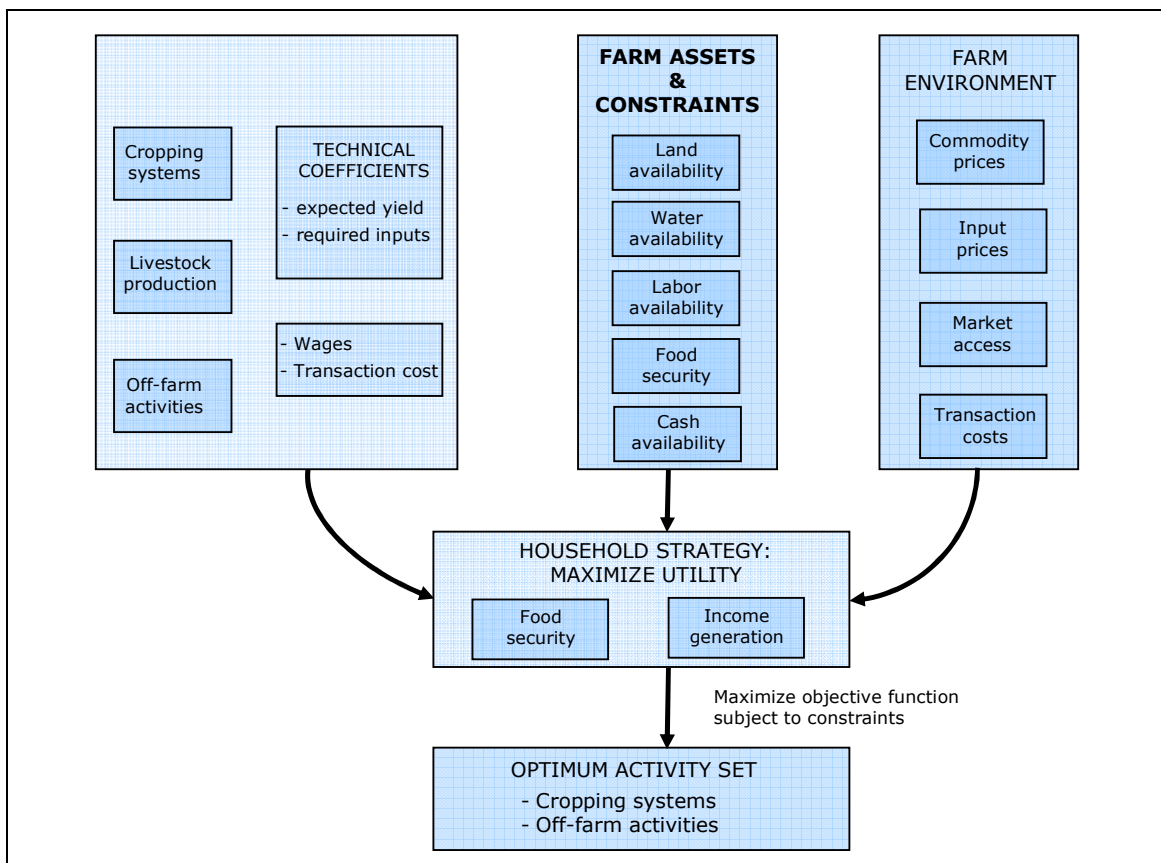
Cropping systems

Livestock production

Off-farm activities

TECHNICAL COEFFICIENTS
- expected yield
- required inputs

- Wages
- Transaction cost

FARM ASSETS & CONSTRAINTS

Land availability

Water availability

Labor availability

Food security

Cash availability

FARM ENVIRONMENT

Commodity prices

Input prices

Market access

Transaction costs

HOUSEHOLD STRATEGY: MAXIMIZE UTILITY

Food security

Income generation

Maximize objective function subject to constraints

OPTIMUM ACTIVITY SET
- Cropping systems
- Off-farm activities